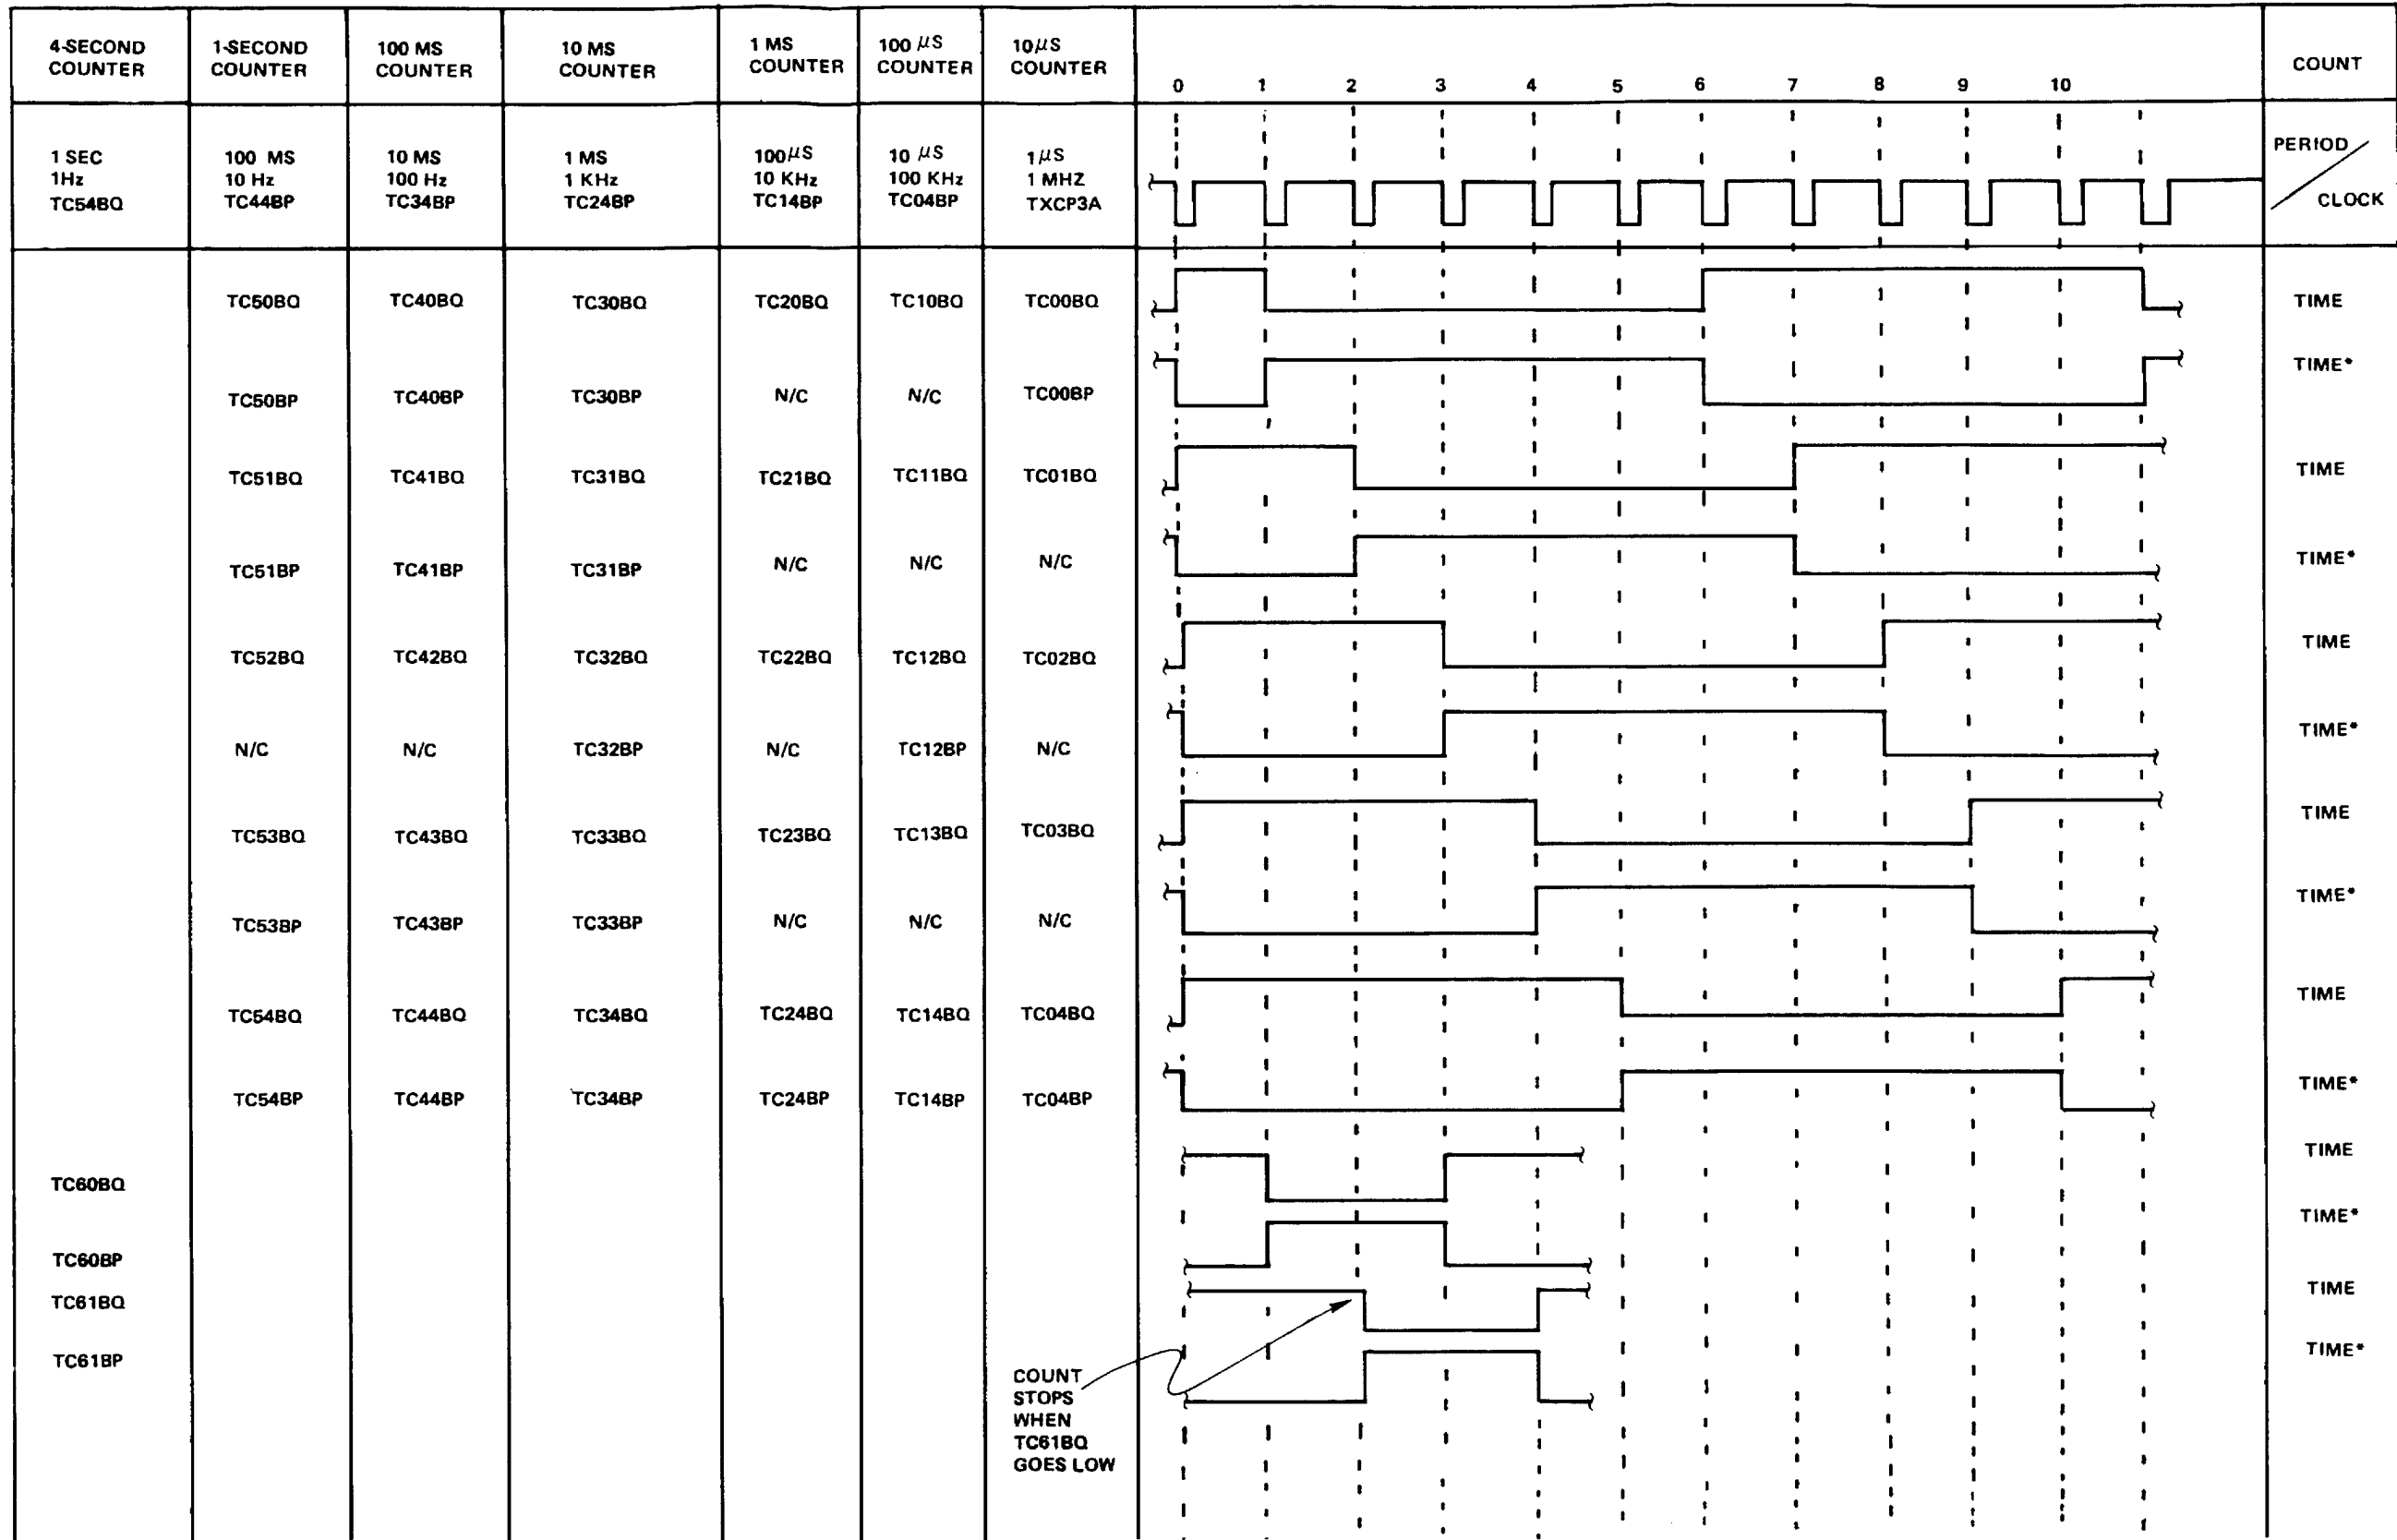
| 4-SECOND COUNTER | 1-SECOND COUNTER | 100 MS COUNTER | 10 MS COUNTER | 1 MS COUNTER | 100 $\mu$S COUNTER | 10$\mu$S COUNTER | 0 1 2 3 4 5 6 7 8 9 10 | COUNT |
|---|---|---|---|---|---|---|---|---|
| 1 SEC 1Hz TC54BQ | 100 MS 10 Hz TC44BP | 10 MS 100 Hz TC34BP | 1 MS 1 KHz TC24BP | 100$\mu$S 10 KHz TC14BP | 10 $\mu$S 100 KHz TC04BP | 1$\mu$S 1 MHZ TXCP3A | | PERIOD / CLOCK |
| | TC50BQ | TC40BQ | TC30BQ | TC20BQ | TC10BQ | TC00BQ | | TIME |
| | TC50BP | TC40BP | TC30BP | N/C | N/C | TC00BP | | TIME* |
| | TC51BQ | TC41BQ | TC31BQ | TC21BQ | TC11BQ | TC01BQ | | TIME |
| | TC51BP | TC41BP | TC31BP | N/C | N/C | N/C | | TIME* |
| | TC52BQ | TC42BQ | TC32BQ | TC22BQ | TC12BQ | TC02BQ | | TIME |
| | N/C | N/C | TC32BP | N/C | TC12BP | N/C | | TIME* |
| | TC53BQ | TC43BQ | TC33BQ | TC23BQ | TC13BQ | TC03BQ | | TIME |
| | TC53BP | TC43BP | TC33BP | N/C | N/C | N/C | | TIME* |
| | TC54BQ | TC44BQ | TC34BQ | TC24BQ | TC14BQ | TC04BQ | | TIME |
| | TC54BP | TC44BP | TC34BP | TC24BP | TC14BP | TC04BP | | TIME* |
| TC60BQ | | | | | | | | TIME |
| TC60BP | | | | | | | | TIME* |
| TC61BQ | | | | | | | | TIME |
| TC61BP | | | | | | COUNT STOPS WHEN TC61BQ GOES LOW | | TIME* |